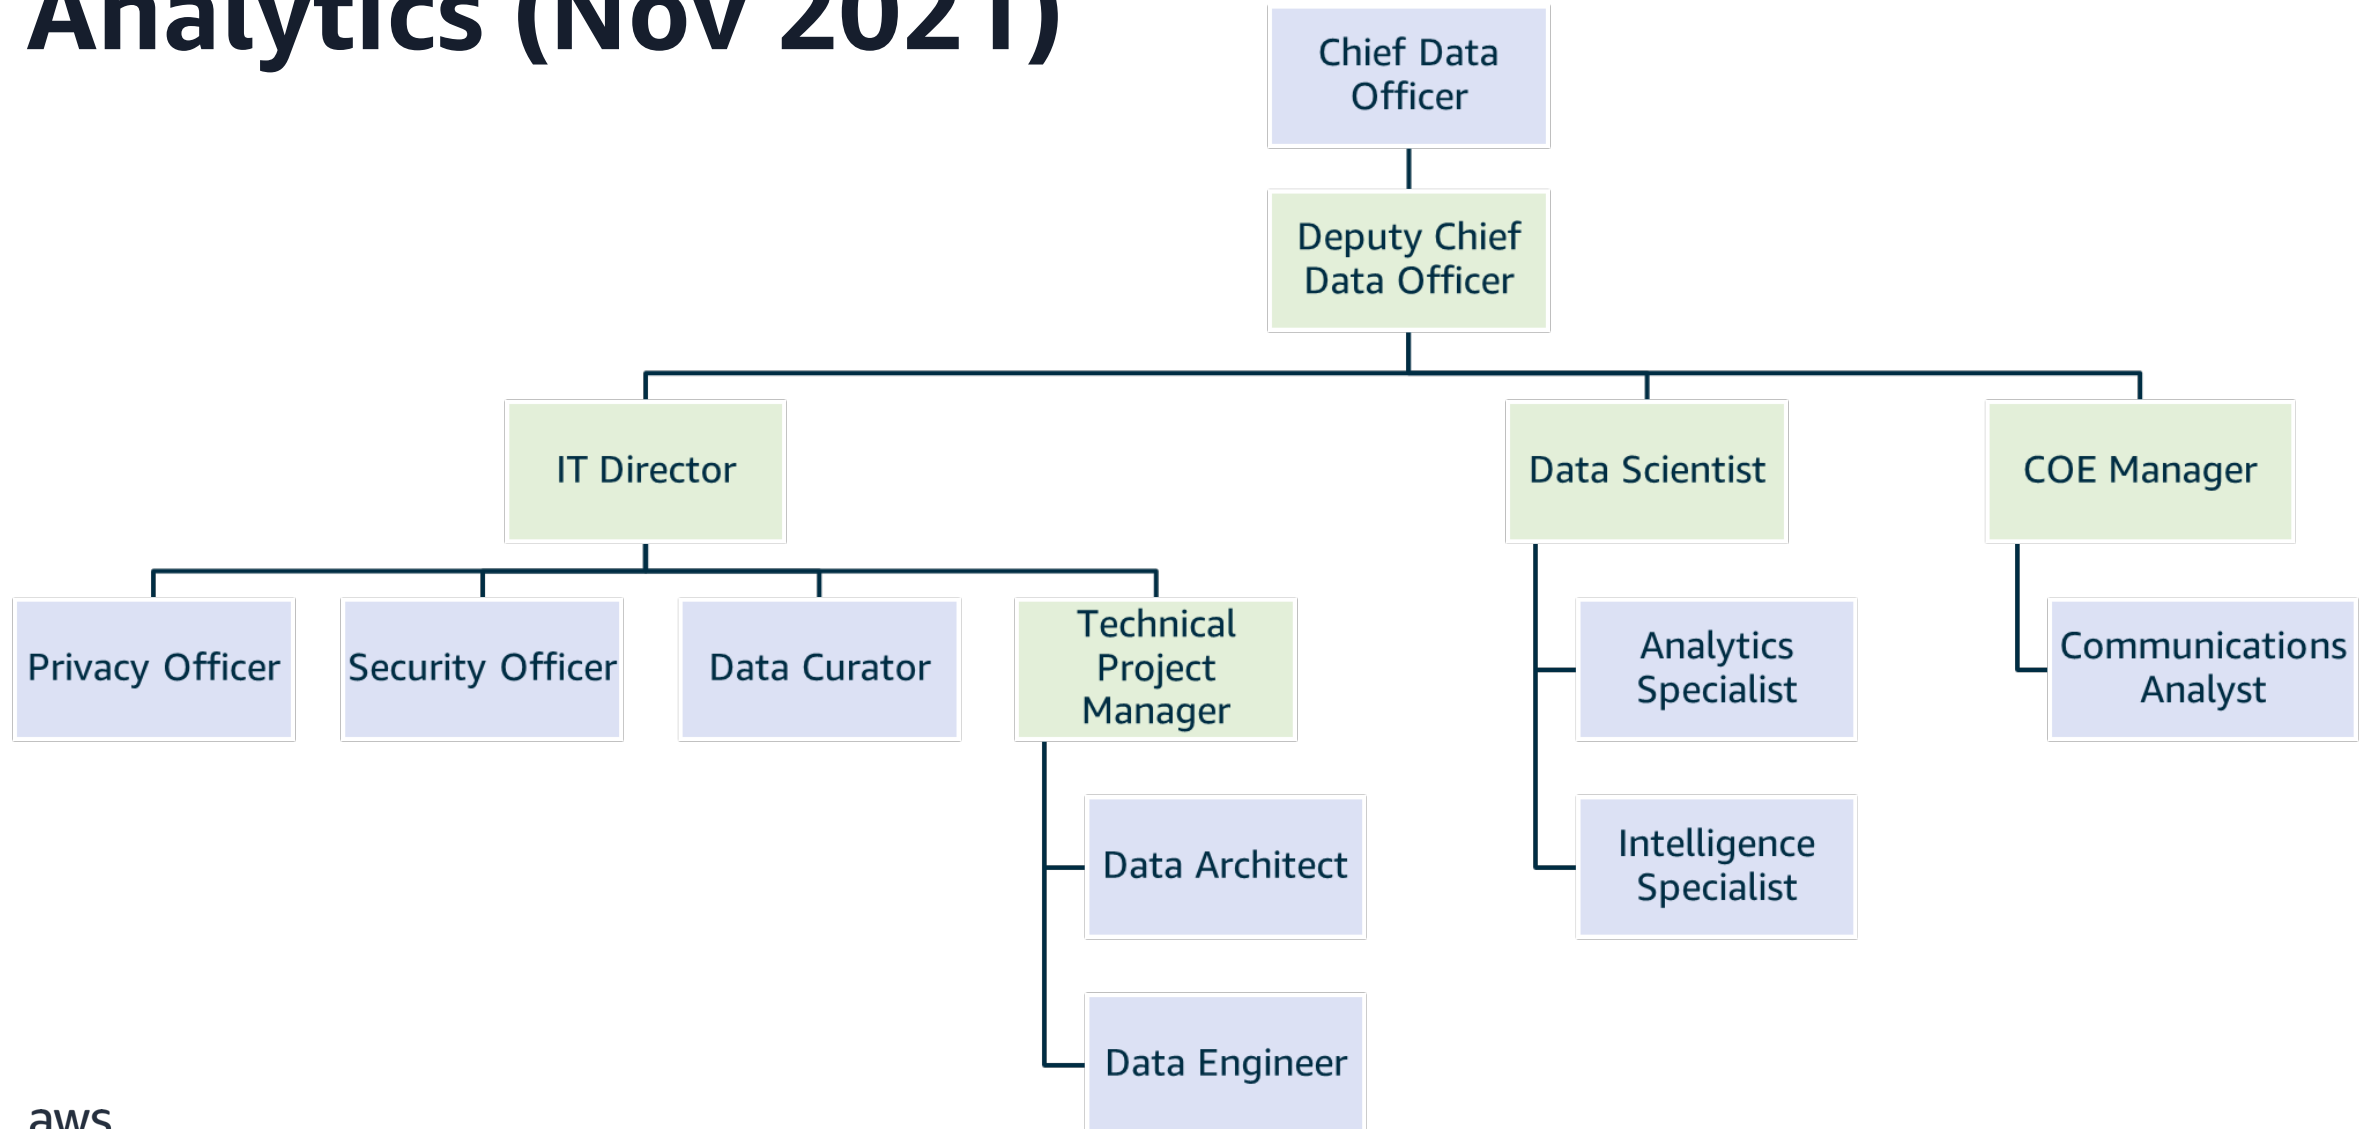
Analytics (Nov 2021)

Chief Data Officer

Deputy Chief Data Officer

IT Director

Data Scientist

COE Manager

Privacy Officer

Security Officer

Data Curator

Technical Project Manager

Analytics Specialist

Communications Analyst

Data Architect

Intelligence Specialist

Data Engineer

aws